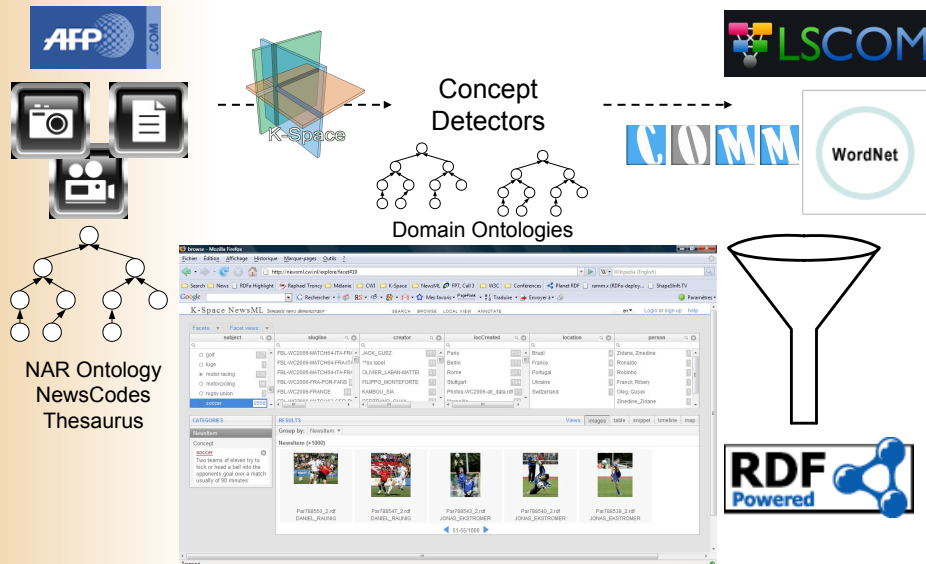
AFP .COM

K-Space

Concept Detectors

LSCOM

COMM

WordNet

Domain Ontologies

NAR Ontology
NewsCodes
Thesaurus

browse - Mozilla Firefox

Fichier Édition Affichage Historique Marque-pages Outils ?

http://newsml.cwi.nl/explore/facet#20

K-Space NewsML

SEARCH BROWSE LOCAL VIEW ANNOTATE

Facets Facet views

| subject | slugline | creator | locCreated | location | person |
|---|---|---|---|---|---|
| golf | FBL-WC2006-MATCH64-ITA-FRA | JACK_GUEZ | Paris | Brazil | Zidane, Zinedine |
| luge | FBL-WC2006-MATCH64-FRA-IT | *no label | Berlin | France | Ronaldo |
| motor racing | FBL-WC2006-MATCH64-ITA-FRA | OLIVIER_LABAN-MATTEI | Rome | Portugal | Robinho |
| motorcycling | FBL-WC2006-FRA-POR-FANS | FILIPPO_MONTEFORTE | Stuttgart | Ukraine | Franck, Ribery |
| rugby union | FBL-WC2006-FRANCE | KAMBOU_SIA | Photos-WC2006-all_data.rdf | Switzerland | Oleg, Gusev |
| soccer | | | | | Zinedine_Zidane |

CATEGORIES

NewsItem

Concept

soccer

Two teams of eleven try to kick or head a ball into the opponents goal over a match usually of 90 minutes

RESULTS

Views images table snippet timeline map

Group by: NewsItem

NewsItem (>1000)

Par788550_2.rdf DANIEL_RAUNIG
Par788547_2.rdf DANIEL_RAUNIG
Par788543_2.rdf JONAS_EKSTROMER
Par788540_2.rdf JONAS_EKSTROMER
Par788539_2.rdf JONAS_EKSTROMER

51-55/1000

RDF Powered